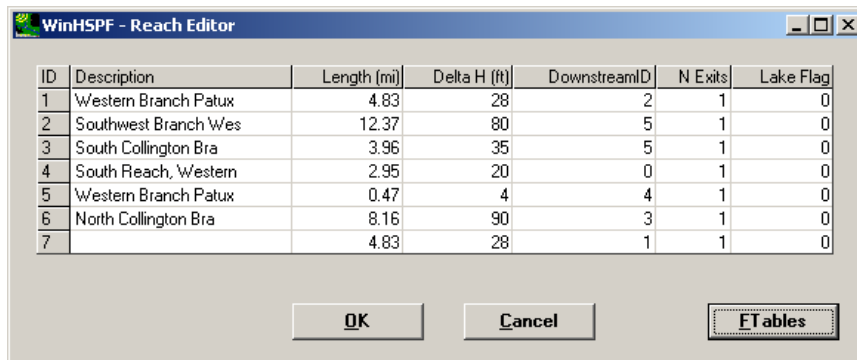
WinHSPF - Reach Editor

| ID | Description | Length (mi) | Delta H (ft) | DownstreamID | N Exits | Lake Flag |
|---|---|---|---|---|---|---|
| 1 | Western Branch Patux | 4.83 | 28 | 2 | 1 | 0 |
| 2 | Southwest Branch Wes | 12.37 | 80 | 5 | 1 | 0 |
| 3 | South Collington Bra | 3.96 | 35 | 5 | 1 | 0 |
| 4 | South Reach, Western | 2.95 | 20 | 0 | 1 | 0 |
| 5 | Western Branch Patux | 0.47 | 4 | 4 | 1 | 0 |
| 6 | North Collington Bra | 8.16 | 90 | 3 | 1 | 0 |
| 7 | | 4.83 | 28 | 1 | 1 | 0 |

OK

Cancel

FTables